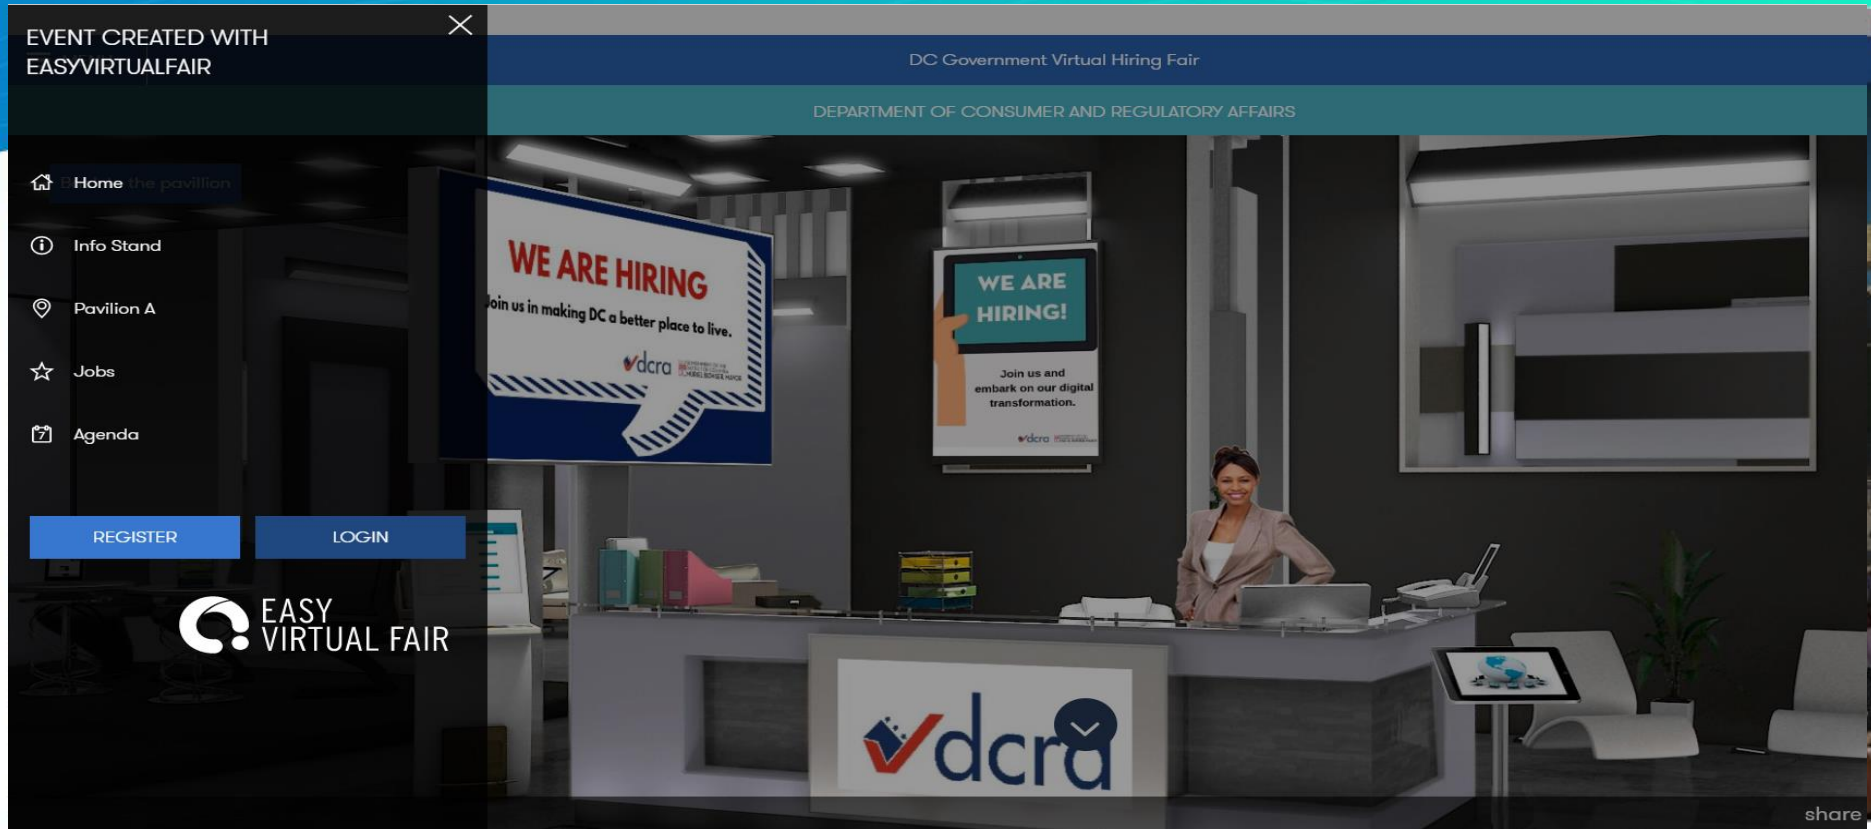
EVENT CREATED WITH EASYVIRTUALFAIR

DC Government Virtual Hiring Fair

DEPARTMENT OF CONSUMER AND REGULATORY AFFAIRS

Home

Info Stand

Pavilion A

Jobs

Agenda

REGISTER

LOGIN

EASY VIRTUAL FAIR

WE ARE HIRING

Join us in making DC a better place to live.

dcra

WE ARE HIRING!

Join us and embark on our digital transformation.

dcra

dcra

share